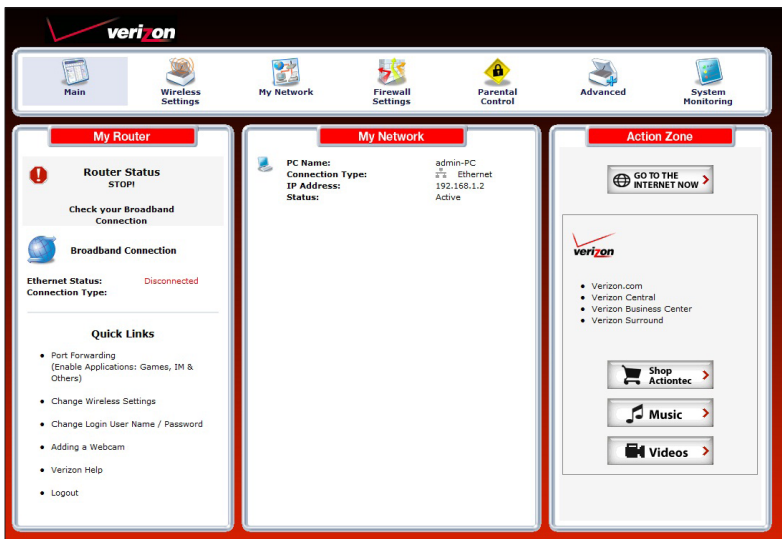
verizon

Main | Wireless Settings | My Network | Firewall Settings | Parental Control | Advanced | System Monitoring

My Router

Router Status
STOP!

Check your Broadband Connection

Broadband Connection

Ethernet Status: Disconnected
Connection Type:

Quick Links

- Port Forwarding (Enable Applications: Games, IM & Others)
- Change Wireless Settings
- Change Login User Name / Password
- Adding a Webcam
- Verizon Help
- Logout

My Network

PC Name: admin-PC
Connection Type: Ethernet
IP Address: 192.168.1.2
Status: Active

Action Zone

GO TO THE INTERNET NOW

verizon

- Verizon.com
- Verizon Central
- Verizon Business Center
- Verizon Surround

Shop Actiontec

Music

Videos